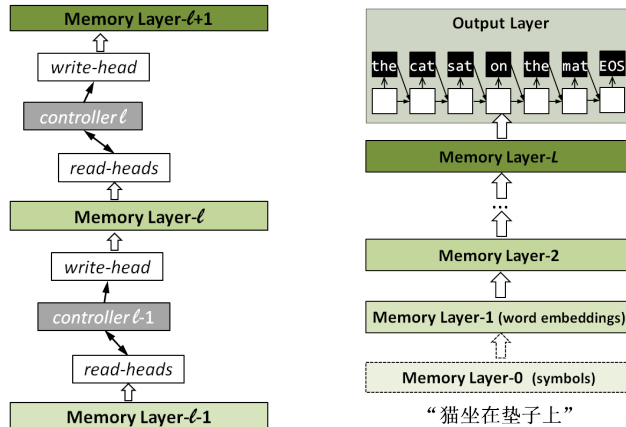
Memory Layer-$\ell$+1

write-head

controller $\ell$

read-heads

Memory Layer-$\ell$

write-head

controller $\ell$-1

read-heads

Memory Layer-$\ell$-1

Output Layer

the cat sat on the mat EOS

Memory Layer-$L$

...

Memory Layer-2

Memory Layer-1 (word embeddings)

Memory Layer-0 (symbols)

“猫坐在垫子上”